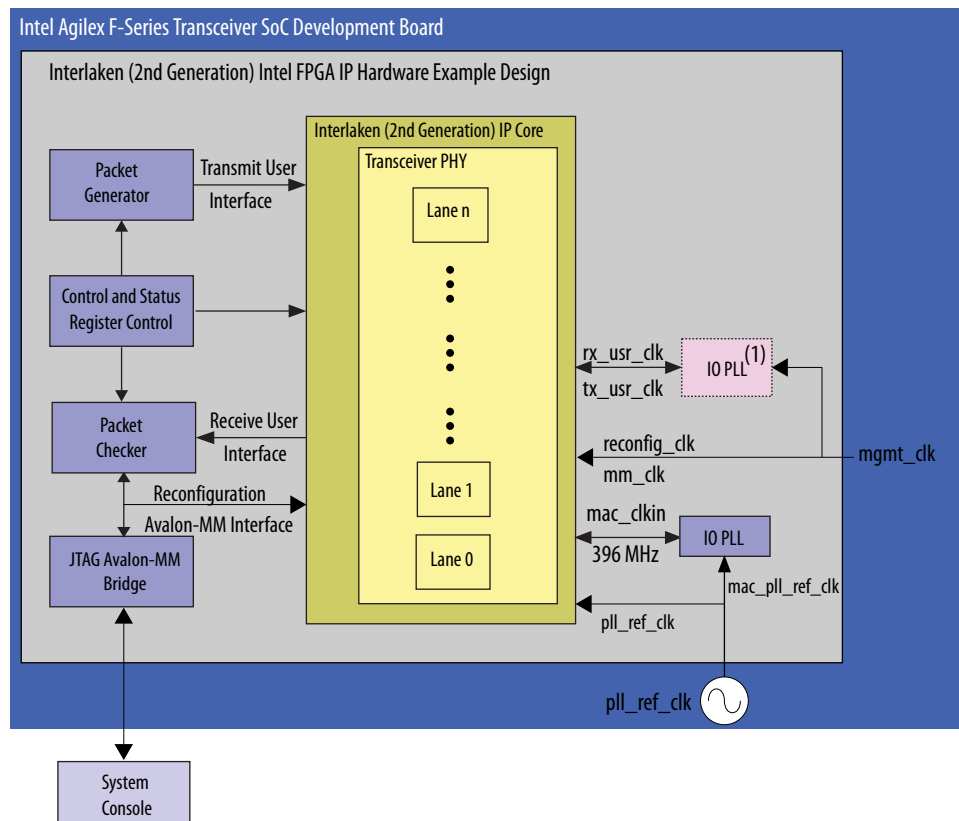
Intel Agilex F-Series Transceiver SoC Development Board

Interlaken (2nd Generation) Intel FPGA IP Hardware Example Design

Interlaken (2nd Generation) IP Core

Transceiver PHY

Lane n

Lane 1

Lane 0

Packet Generator

Transmit User Interface

Control and Status Register Control

Packet Checker

Receive User Interface

Reconfiguration Avalon-MM Interface

JTAG Avalon-MM Bridge

rx_usr_clk

tx_usr_clk

IO PLL$^{(1)}$

reconfig_clk

mm_clk

mgmt_clk

mac_clkin

396 MHz

IO PLL

mac_pll_ref_clk

pll_ref_clk

pll_ref_clk

System Console